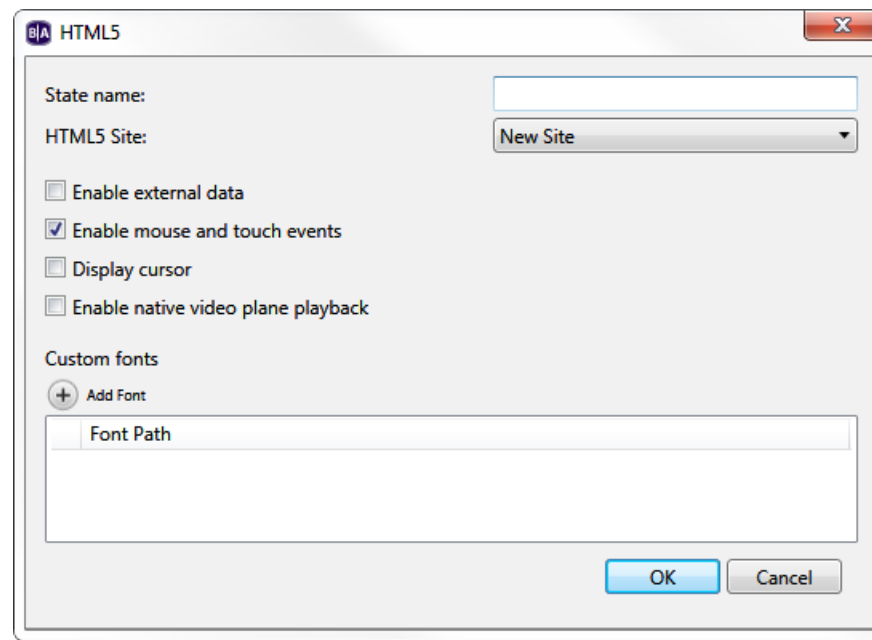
B|A HTML5

State name:

HTML5 Site: New Site

Enable external data

Enable mouse and touch events

Display cursor

Enable native video plane playback

Custom fonts

Add Font

| | Font Path |
|---|---|

OK Cancel